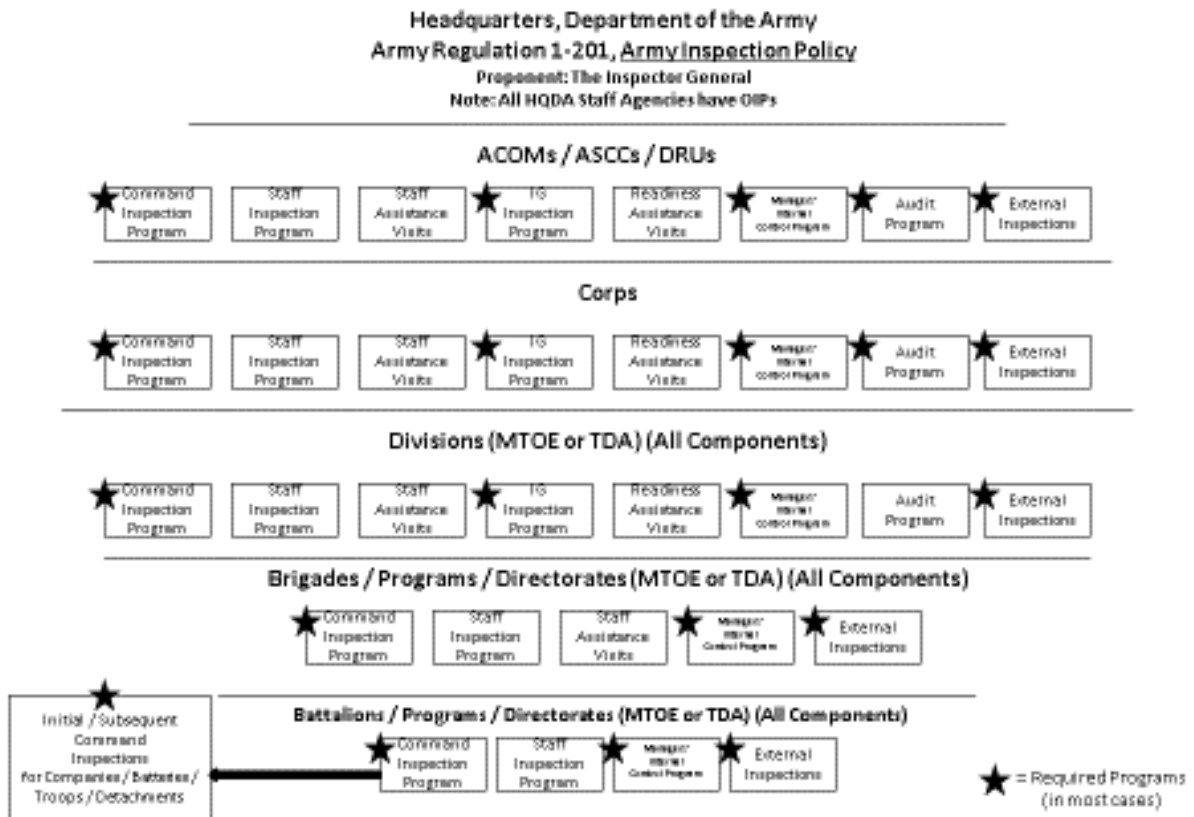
Headquarters, Department of the Army
Army Regulation 1-201, Army Inspection Policy
Proponent: The Inspector General
Note: All HQDA Staff Agencies have OIPs

ACOMs / ASCCs / DRUs

Command Inspection Program | Staff Inspection Program | Staff Assistance Visits | IG Inspection Program | Readiness Assistance Visits | Manager Internal Control Program | Audit Program | External Inspections

Corps

Command Inspection Program | Staff Inspection Program | Staff Assistance Visits | IG Inspection Program | Readiness Assistance Visits | Manager Internal Control Program | Audit Program | External Inspections

Divisions (MTOE or TDA) (All Components)

Command Inspection Program | Staff Inspection Program | Staff Assistance Visits | IG Inspection Program | Readiness Assistance Visits | Manager Internal Control Program | Audit Program | External Inspections

Brigades / Programs / Directorates (MTOE or TDA) (All Components)

Command Inspection Program | Staff Inspection Program | Staff Assistance Visits | Manager Internal Control Program | External Inspections

Initial / Subsequent Command Inspections for Companies / Batteries / Troops / Detachments

Battalions / Programs / Directorates (MTOE or TDA) (All Components)

Command Inspection Program | Staff Inspection Program | Manager Internal Control Program | External Inspections

= Required Programs (in most cases)